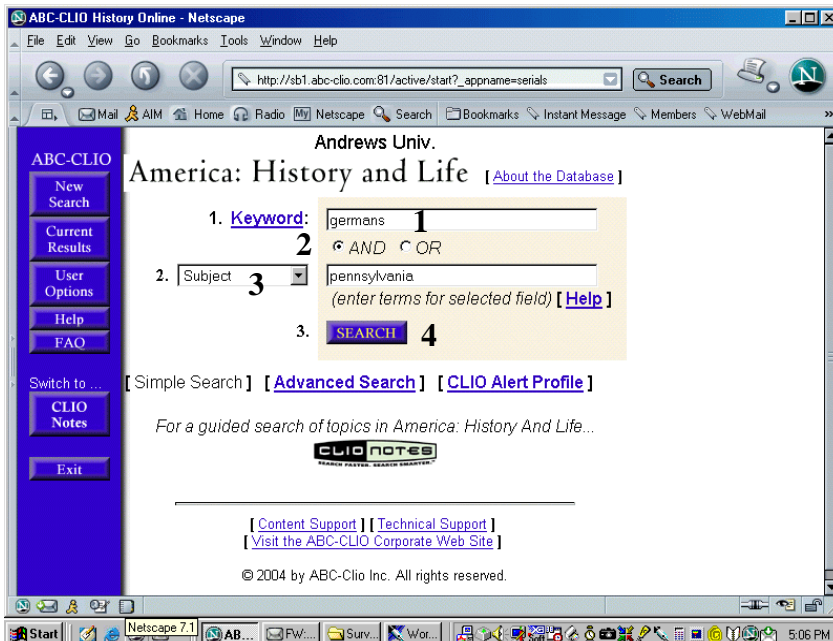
ABC-CLIO History Online - Netscape

File Edit View Go Bookmarks Tools Window Help

http://sb1.abc-clio.com:81/active/start?_appname=serials

Search

Mail AIM Home Radio Netscape Search Bookmarks Instant Message Members WebMail

ABC-CLIO

New Search

Current Results

User Options

Help

FAQ

Switch to ...

CLIO Notes

Exit

Andrews Univ.

America: History and Life [ About the Database ]

1. Keyword: germans 1

2 AND OR

2. Subject 3 pennsylvania

(enter terms for selected field) [ Help ]

3. SEARCH 4

[ Simple Search ] [ Advanced Search ] [ CLIO Alert Profile ]

For a guided search of topics in America: History And Life...

CLIO NOTES

SEARCH FASTER. SEARCH SMARTER.

[ Content Support ] [ Technical Support ]
[ Visit the ABC-CLIO Corporate Web Site ]

© 2004 by ABC-Clio Inc. All rights reserved.

Start Netscape 7.1 AB... FW:... Surv... Wor... 5:06 PM